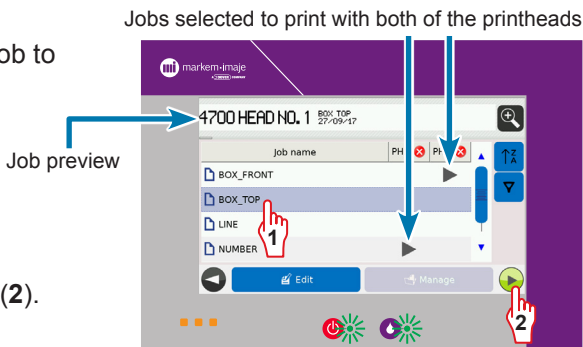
Jobs selected to print with both of the printheads

ob to

(2).

Job preview

markem-imaje

4700 HEAD NO. 1 BOX TOP 27/09/17

| Job name | PH | PH |
|---|---|---|
| BOX_FRONT | | ▶ |
| BOX_TOP | | |
| LINE | | |
| NUMBER | ▶ | |

Edit

Manage

1

2